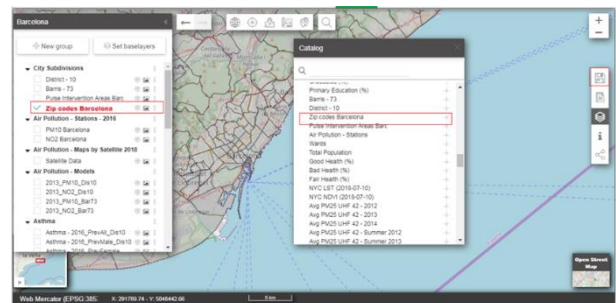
Barcelona

New group
Set baselayers

City Subdivisions
District - 10
Barris - 73
Pulse Intervention Areas Barc
Zip codes Barcelona
Air Pollution - Stations - 2016
PM10 Barcelona
NO2 Barcelona
Air Pollution - Maps by Satellite 2018
Satellite Data
Air Pollution - Models
2013_PM10_Dis10
2013_NO2_Dis10
2013_PM10_Bar73
2013_NO2_Bar73
Asthma
Asthma - 2016_PrevAll_Dis10
Asthma - 2016_PrevMale_Dis10
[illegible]

Catalog

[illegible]
Primary Education (%)
Barris - 73
District - 10
Zip codes Barcelona
Pulse Intervention Areas Barc
Air Pollution - Stations
Wards
Total Population
Good Health (%)
Bad Health (%)
Fair Health (%)
NYC LST (2019-07-10)
NYC NDVI (2019-07-10)
Avg PM25 UHF 42 - 2012
Avg PM25 UHF 42 - 2013
Avg PM25 UHF 42 - 2014
Avg PM25 UHF 42 - Summer 2012
Avg PM25 UHF 42 - Summer 2013

Open Street Map

Web Mercator (EPSG:385
X: 291780.74 - Y: 5048442.06
5 km